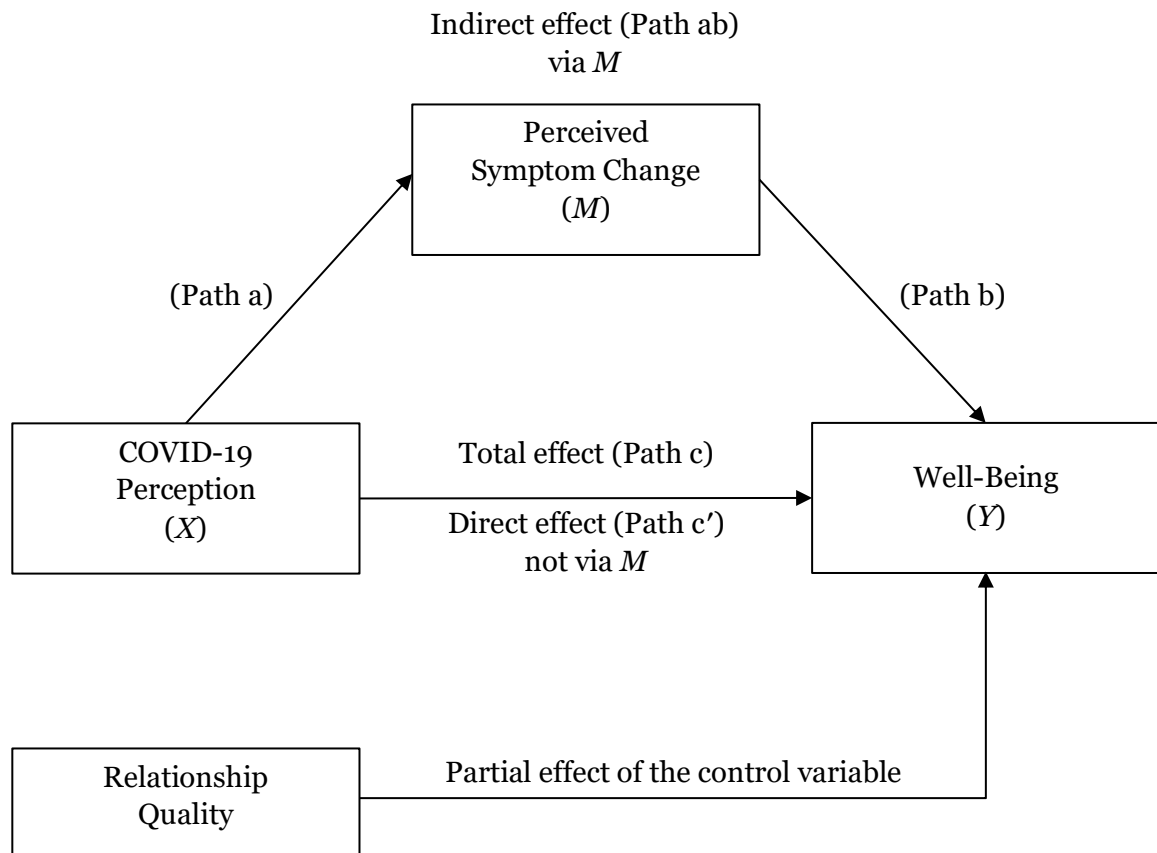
Indirect effect (Path ab) via $M$

Perceived Symptom Change ($M$)

(Path a)

(Path b)

COVID-19 Perception ($X$)

Total effect (Path c)

Direct effect (Path c′) not via $M$

Well-Being ($Y$)

Relationship Quality

Partial effect of the control variable